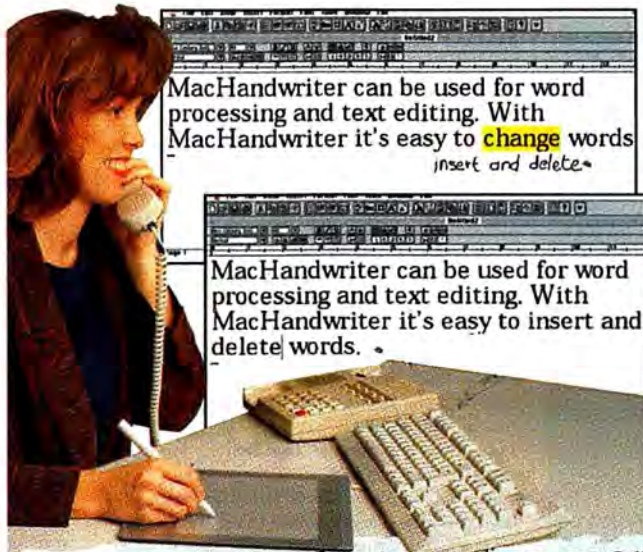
MacHandwriter can be used for word processing and text editing. With MacHandwriter it's easy to change words

insert and delete

MacHandwriter can be used for word processing and text editing. With MacHandwriter it's easy to insert and delete words.